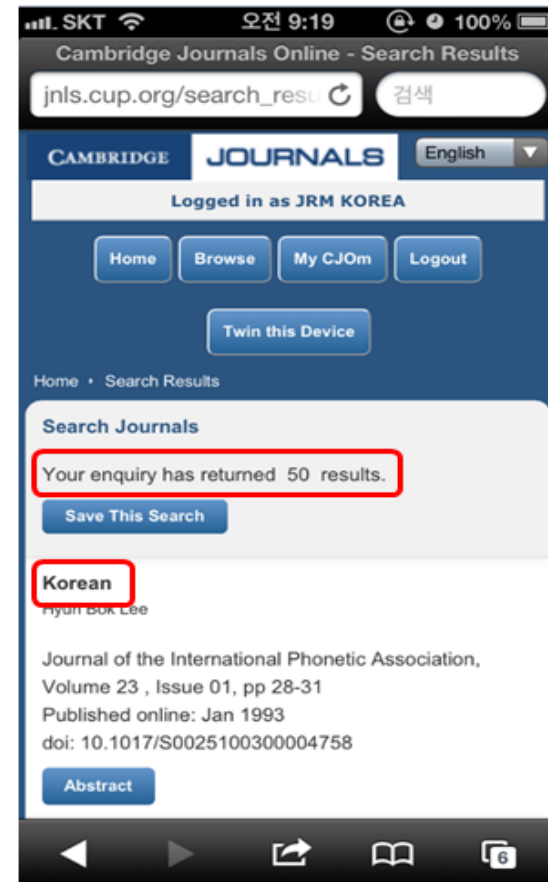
SKT 오전 9:19 100%

Cambridge Journals Online - Search Results

jnls.cup.org/search_resu

검색

CAMBRIDGE JOURNALS

English

Logged in as JRM KOREA

Home Browse My CJOm Logout

Twin this Device

Home • Search Results

Search Journals

Your enquiry has returned 50 results.

Save This Search

Korean

Hyun Bok Lee

Journal of the International Phonetic Association, Volume 23 , Issue 01, pp 28-31
Published online: Jan 1993
doi: 10.1017/S0025100300004758

Abstract

6